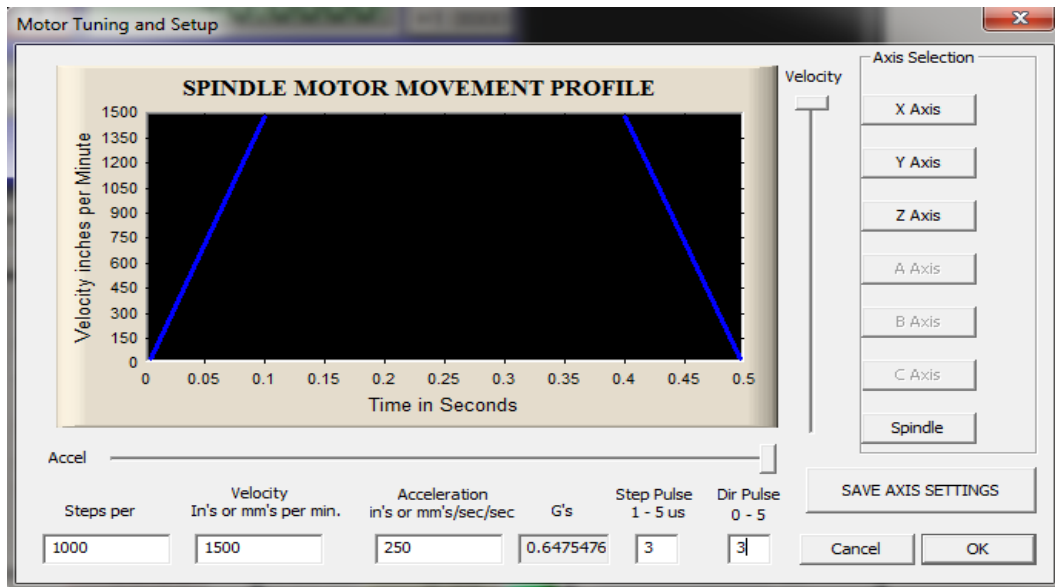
Motor Tuning and Setup

SPINDLE MOTOR MOVEMENT PROFILE

Velocity inches per Minute

1500
1350
1200
1050
900
750
600
450
300
150
0

0 0.05 0.1 0.15 0.2 0.25 0.3 0.35 0.4 0.45 0.5

Time in Seconds

Velocity

Axis Selection

X Axis

Y Axis

Z Axis

A Axis

B Axis

C Axis

Spindle

Accel

SAVE AXIS SETTINGS

| Steps per | Velocity In's or mm's per min. | Acceleration in's or mm's/sec/sec | G's | Step Pulse 1 - 5 us | Dir Pulse 0 - 5 |
|---|---|---|---|---|---|
| 1000 | 1500 | 250 | 0.6475476 | 3 | 3 |

Cancel

OK